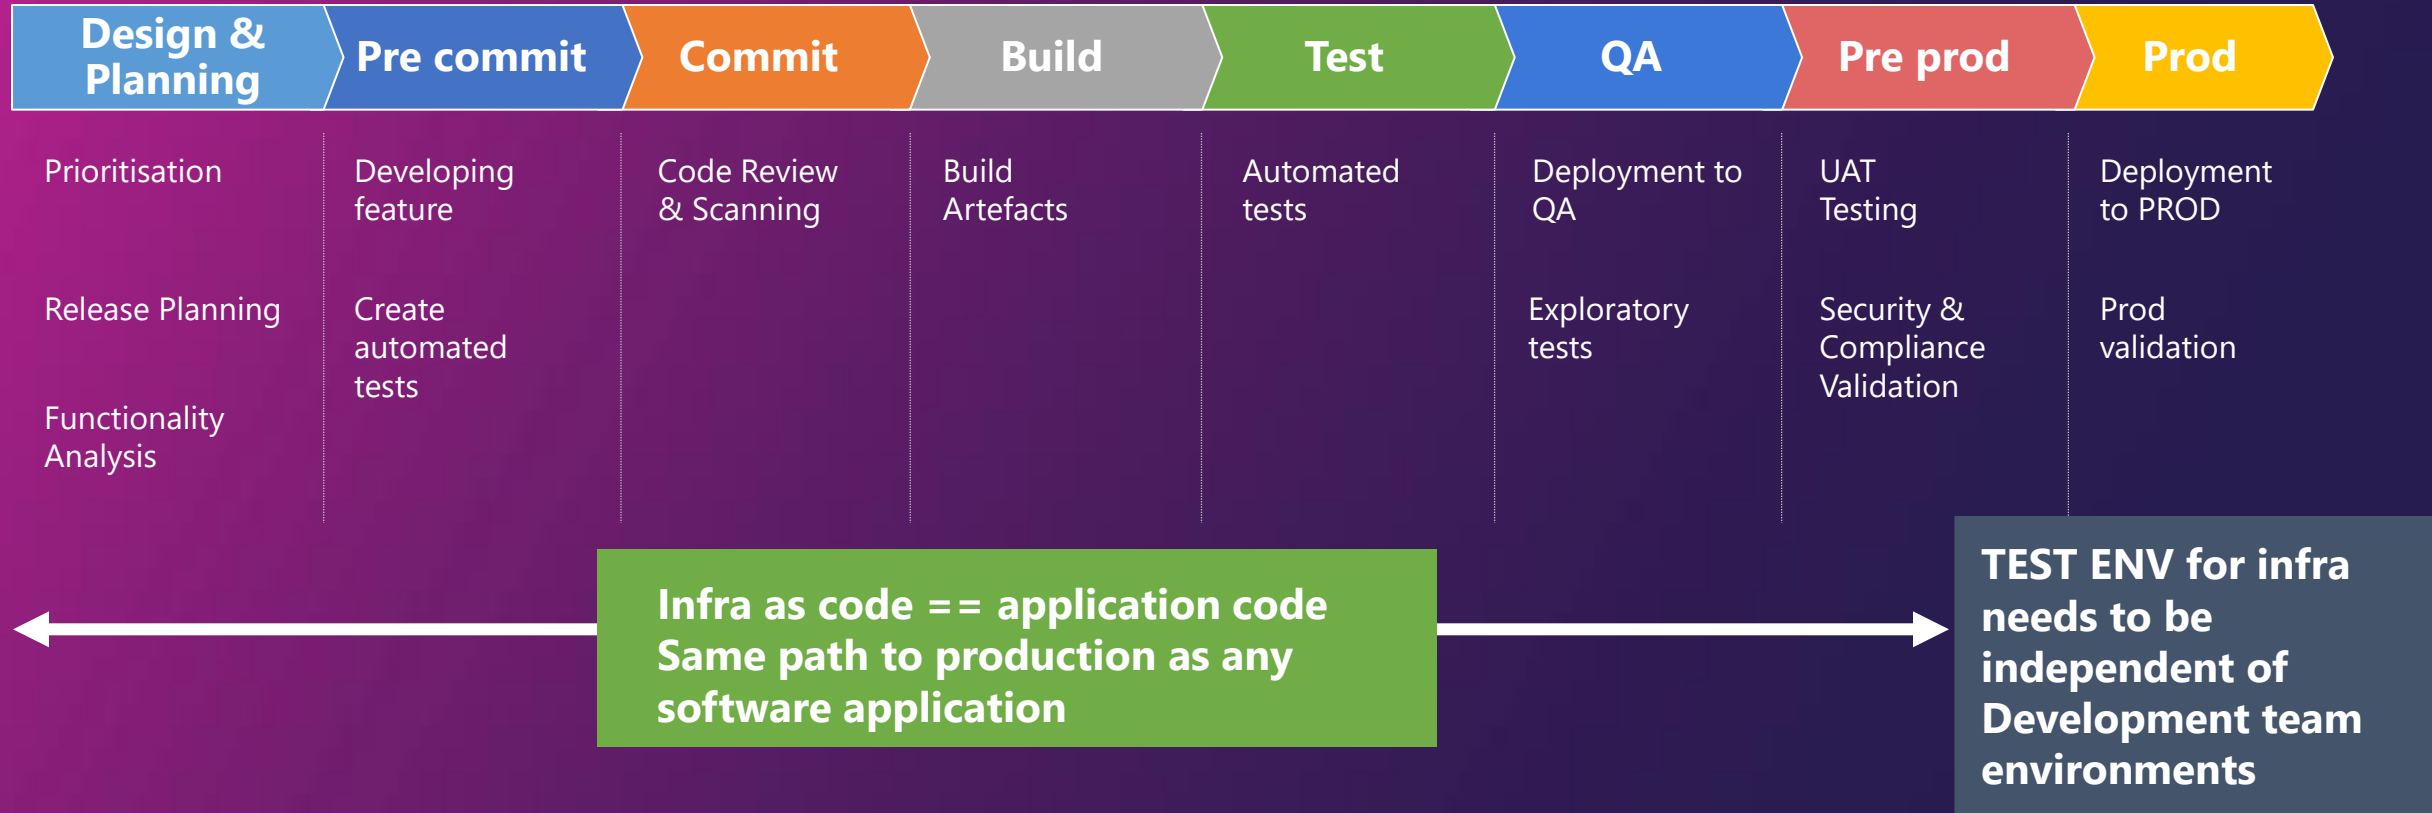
Design & Planning

Prioritisation

Release Planning

Functionality Analysis

Pre commit

Developing feature

Create automated tests

Commit

Code Review & Scanning

Build

Build Artefacts

Test

Automated tests

QA

Deployment to QA

Exploratory tests

Pre prod

UAT Testing

Security & Compliance Validation

Prod

Deployment to PROD

Prod validation

Infra as code == application code
Same path to production as any software application

TEST ENV for infra needs to be independent of Development team environments